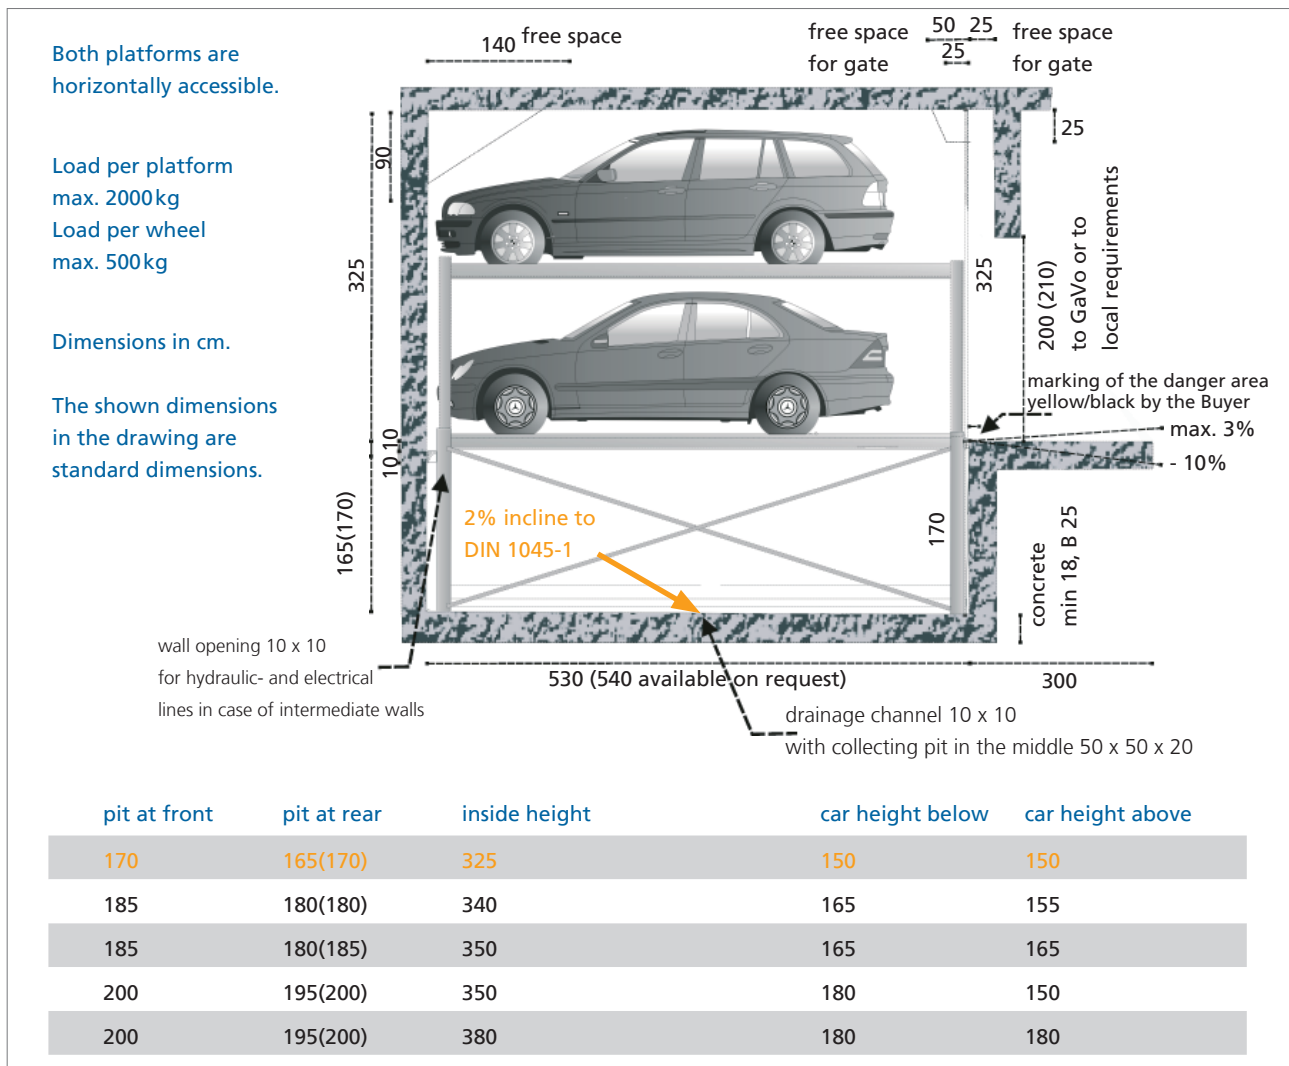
Both platforms are horizontally accessible.

Load per platform max. 2000 kg
Load per wheel max. 500 kg

Dimensions in cm.

The shown dimensions in the drawing are standard dimensions.

140 free space

free space for gate

50 25
25

free space for gate

25

90

325

325

200 (210) to GaVo or to local requirements

marking of the danger area yellow/black by the Buyer

max. 3%

- 10%

10 10

165(170)

2% incline to DIN 1045-1

170

concrete min 18, B 25

wall opening 10 x 10 for hydraulic- and electrical lines in case of intermediate walls

530 (540 available on request)

300

drainage channel 10 x 10 with collecting pit in the middle 50 x 50 x 20

| pit at front | pit at rear | inside height | car height below | car height above |
|---|---|---|---|---|
| 170 | 165(170) | 325 | 150 | 150 |
| 185 | 180(180) | 340 | 165 | 155 |
| 185 | 180(185) | 350 | 165 | 165 |
| 200 | 195(200) | 350 | 180 | 150 |
| 200 | 195(200) | 380 | 180 | 180 |